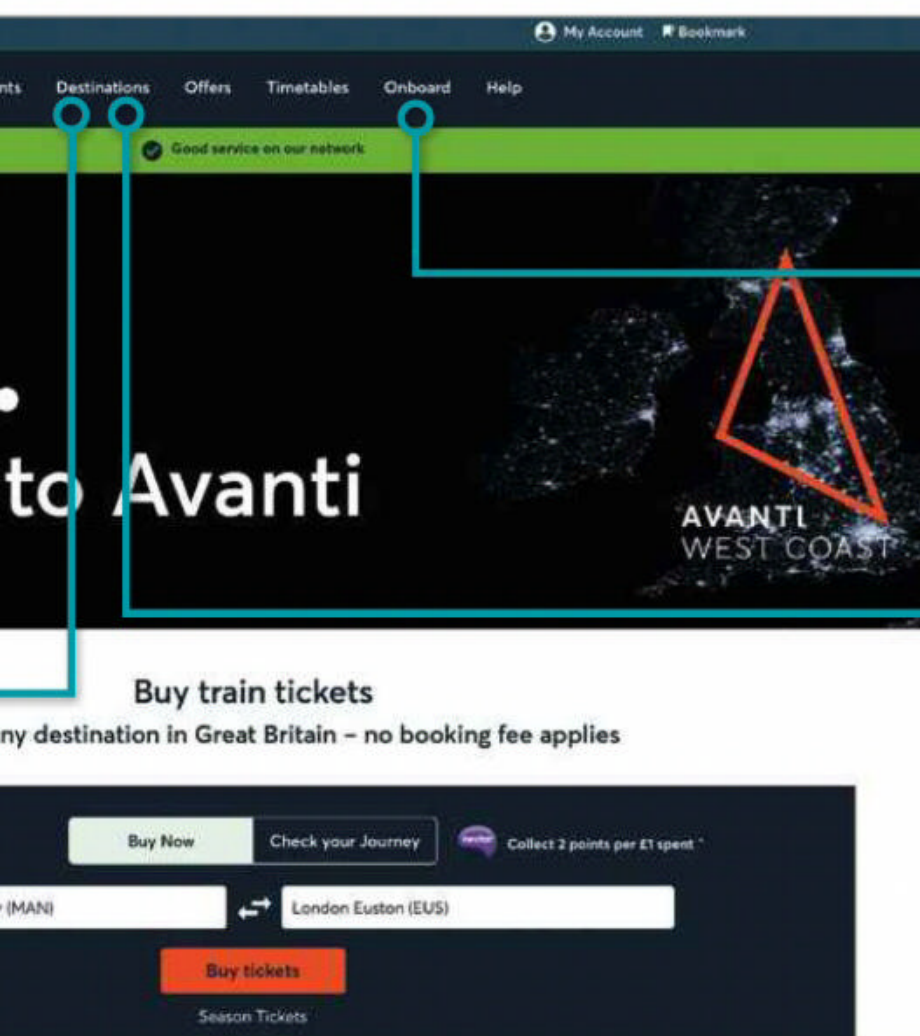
My Account Bookmark

nts Destinations Offers Timetables Onboard Help

Good service on our network

to Avanti

AVANTI WEST COAST

Buy train tickets

ny destination in Great Britain – no booking fee applies

Buy Now Check your Journey

nectar Collect 2 points per £1 spent *

(MAN)

London Euston (EUS)

Buy tickets

Season Tickets